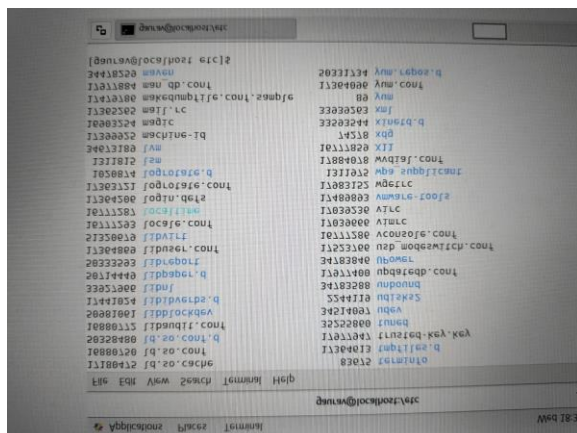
Applications Places Terminal

Wed 18:3

gaurav@localhost:/etc

File Edit View Search Terminal Help

11180475 ld.so.cache
16880750 ld.so.conf
16858780 ld.so.conf.d
16880177 libaudit.conf
26880801 libblockdev
11441054 libibverbs.d
33253906 libnl
50174440 libpaper.d
33383388 libreport
13648840 libuser.conf
31256018 libvirt
16777253 locale.conf
16777287 localtime
13645780 login.defs
13637151 logrotate.conf
1058814 logrotate.d
1311815 lsm
34013780 lvm
11380025 machine-id
10605234 magic
11362505 mail.rc
17419780 makedumpfile.conf.sample
11071884 man_db.conf
34418520 maven
[gaurav@localhost etc]$

83056 terminfo
17380473 tmpfiles.d
17171074 trusted-key.key
32522880 tuned
34214087 udev
5244118 udisks2
34183588 unbound
17171408 updatedb.conf
34183840 upower
17522106 usb_modeswitch.conf
16777586 vconsole.conf
17036666 vimrc
17036530 virc
17488803 vmware-tools
17083125 wgetrc
1311812 wpa_supplicant
11884018 wvdial.conf
16777826 X11
14218 xdg
33283344 xinetd.d
33383303 xml
88 yum
17384008 yum.conf
50331734 yum.repos.d